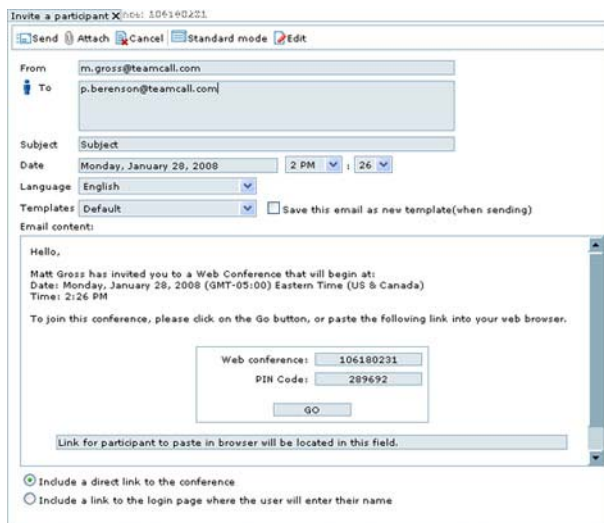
Invite a participant X Nbs: 106180231

Send Attach Cancel Standard mode Edit

From m.gross@teamcall.com

To p.berenson@teamcall.com

Subject Subject

Date Monday, January 28, 2008 2 PM : 26

Language English

Templates Default Save this email as new template(when sending)

Email content:

Hello,

Matt Gross has invited you to a Web Conference that will begin at:
Date: Monday, January 28, 2008 (GMT-05:00) Eastern Time (US & Canada)
Time: 2:26 PM

To join this conference, please click on the Go button, or paste the following link into your web browser.

Web conference: 106180231
PIN Code: 289692
GO

Link for participant to paste in browser will be located in this field.

Include a direct link to the conference

Include a link to the login page where the user will enter their name